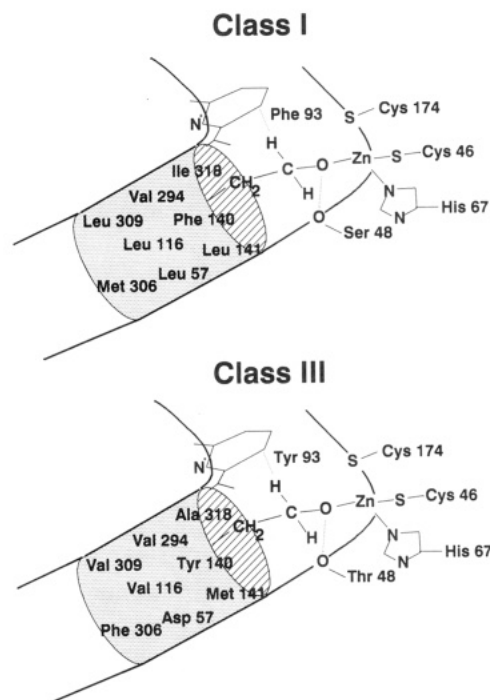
Class I

Phe 93
S Cys 174
N
H
C O Zn S Cys 46
Ile 318
$CH_2$
H
N
Val 294
N His 67
Leu 309
Phe 140
O
Ser 48
Leu 116
Leu 141
Met 306
Leu 57

Class III

Tyr 93
S Cys 174
N
H
C O Zn S Cys 46
Ala 318
$CH_2$
H
N
Val 294
N His 67
Val 309
Tyr 140
O
Thr 48
Val 116
Met 141
Asp 57
Phe 306